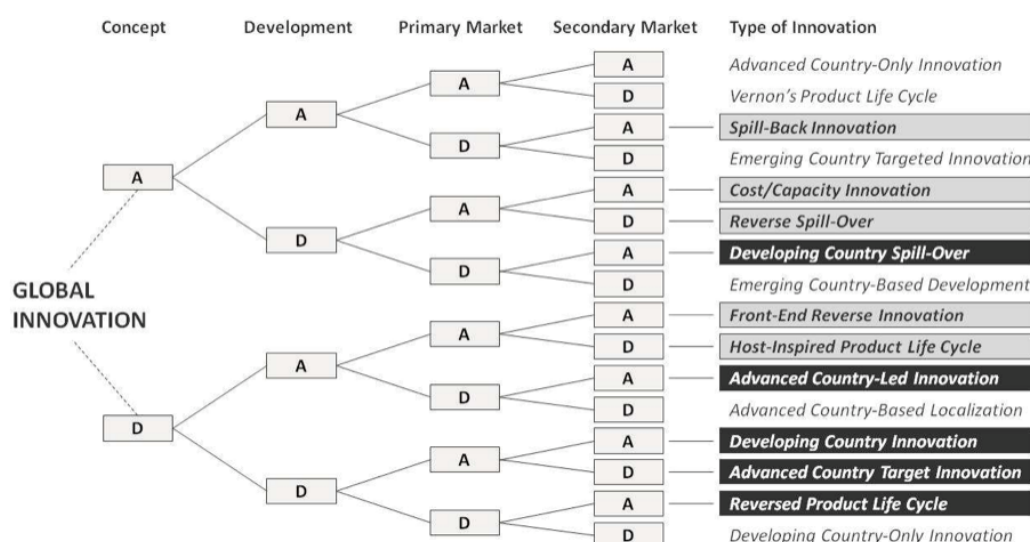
Concept Development Primary Market Secondary Market Type of Innovation

GLOBAL INNOVATION

A
A
A
A Advanced Country-Only Innovation
D Vernon's Product Life Cycle
D
A Spill-Back Innovation
D Emerging Country Targeted Innovation
D
A
A Cost/Capacity Innovation
D Reverse Spill-Over
D
A Developing Country Spill-Over
D Emerging Country-Based Development

D
A
A
A Front-End Reverse Innovation
D Host-Inspired Product Life Cycle
D
A Advanced Country-Led Innovation
D Advanced Country-Based Localization
D
A
A Developing Country Innovation
D Advanced Country Target Innovation
D
A Reversed Product Life Cycle
D Developing Country-Only Innovation